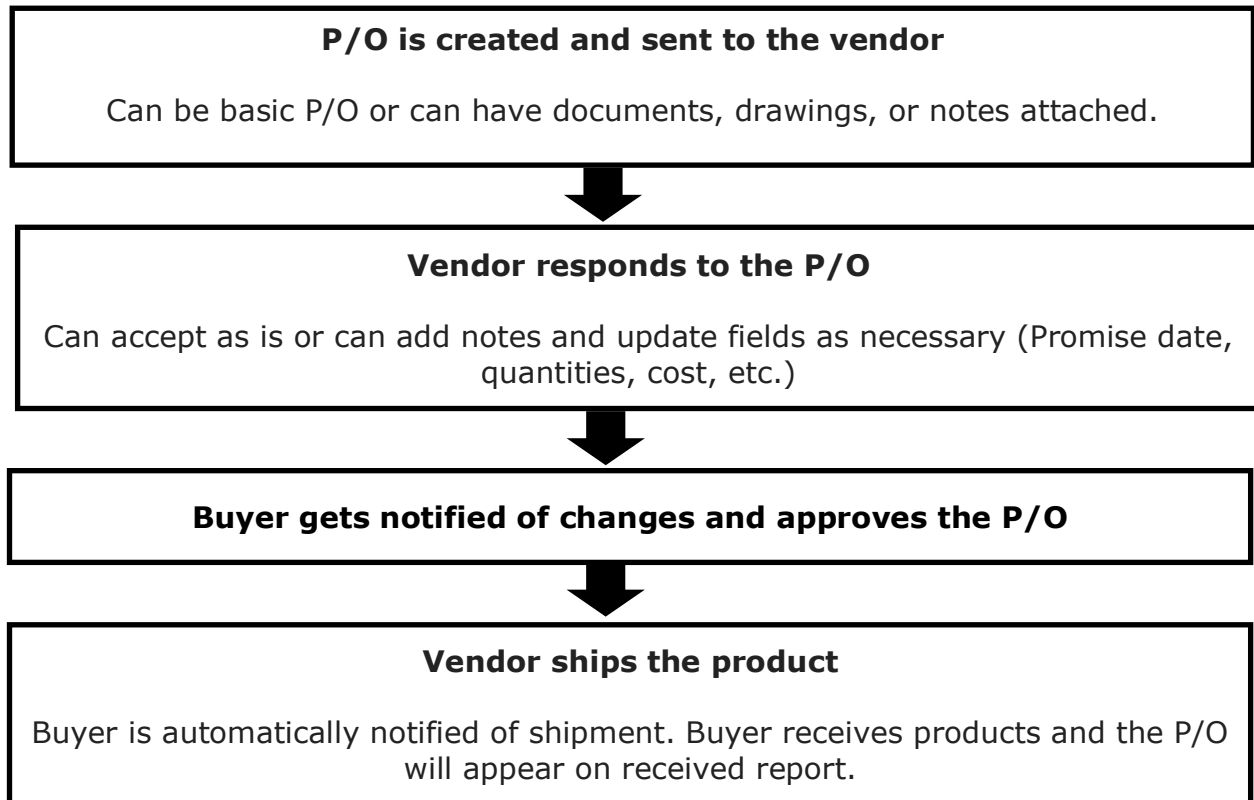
**P/O is created and sent to the vendor**

Can be basic P/O or can have documents, drawings, or notes attached.

**Vendor responds to the P/O**

Can accept as is or can add notes and update fields as necessary (Promise date, quantities, cost, etc.)

**Buyer gets notified of changes and approves the P/O**

**Vendor ships the product**

Buyer is automatically notified of shipment. Buyer receives products and the P/O will appear on received report.